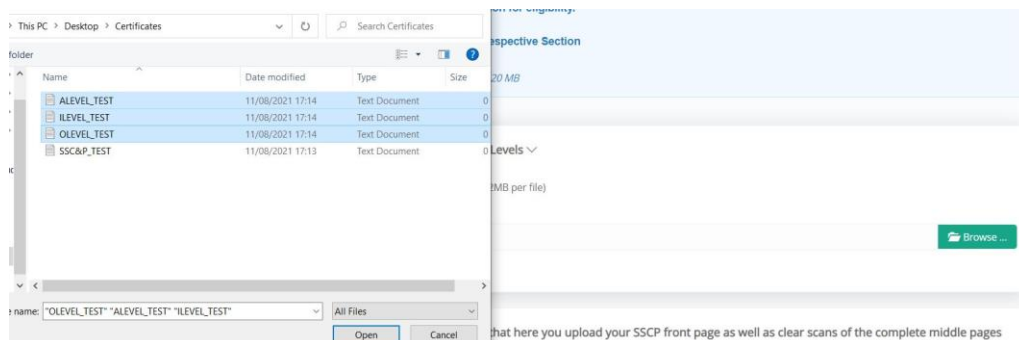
> This PC > Desktop > Certificates
Search Certificates
folder

| Name | Date modified | Type | Size |
|---|---|---|---|
| ALEVEL_TEST | 11/08/2021 17:14 | Text Document | 0 |
| ILEVEL_TEST | 11/08/2021 17:14 | Text Document | 0 |
| OLEVEL_TEST | 11/08/2021 17:14 | Text Document | 0 |
| SSC&P_TEST | 11/08/2021 17:13 | Text Document | 0 |

name: "OLEVEL_TEST" "ALEVEL_TEST" "ILEVEL_TEST"
All Files
Open
Cancel

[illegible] for eligibility.
espective Section
20 MB
Levels
MB per file)
Browse ...
that here you upload your SSCP front page as well as clear scans of the complete middle pages